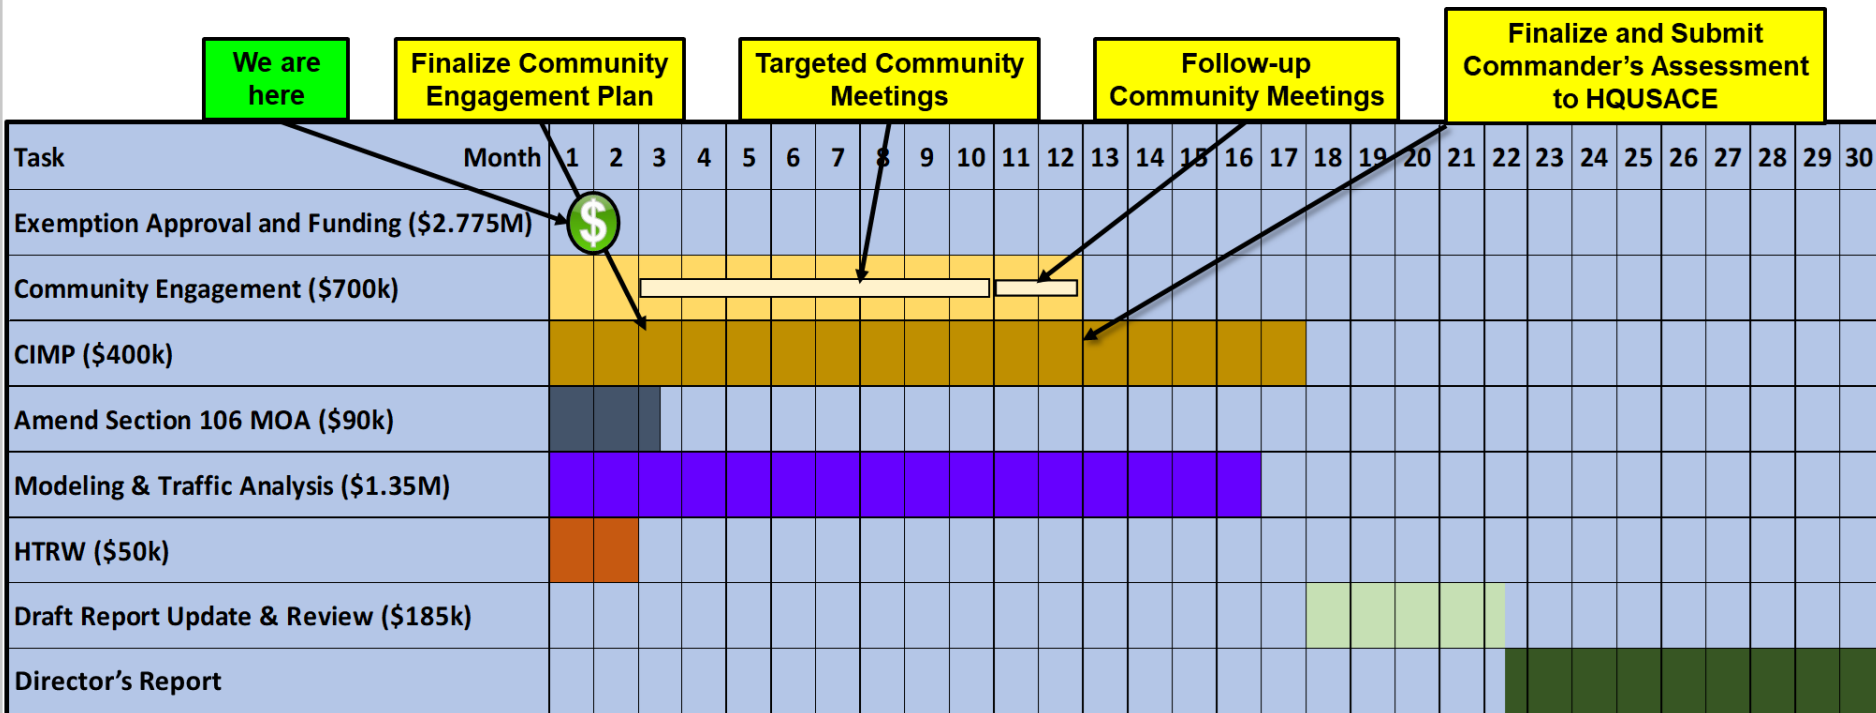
We are here

Finalize Community Engagement Plan

Targeted Community Meetings

Follow-up Community Meetings

Finalize and Submit Commander’s Assessment to HQUSACE

| Task | Month | 1 | 2 | 3 | 4 | 5 | 6 | 7 | 8 | 9 | 10 | 11 | 12 | 13 | 14 | 15 | 16 | 17 | 18 | 19 | 20 | 21 | 22 | 23 | 24 | 25 | 26 | 27 | 28 | 29 | 30 |
|---|---|---|---|---|---|---|---|---|---|---|---|---|---|---|---|---|---|---|---|---|---|---|---|---|---|---|---|---|---|---|---|
| Exemption Approval and Funding ($2.775M) | | $ | | | | | | | | | | | | | | | | | | | | | | | | | | | | | |
| Community Engagement ($700k) | | | | | | | | | | | | | | | | | | | | | | | | | | | | | | | |
| CIMP ($400k) | | | | | | | | | | | | | | | | | | | | | | | | | | | | | | | |
| Amend Section 106 MOA ($90k) | | | | | | | | | | | | | | | | | | | | | | | | | | | | | | | |
| Modeling & Traffic Analysis ($1.35M) | | | | | | | | | | | | | | | | | | | | | | | | | | | | | | | |
| HTRW ($50k) | | | | | | | | | | | | | | | | | | | | | | | | | | | | | | | |
| Draft Report Update & Review ($185k) | | | | | | | | | | | | | | | | | | | | | | | | | | | | | | | |
| Director’s Report | | | | | | | | | | | | | | | | | | | | | | | | | | | | | | | |